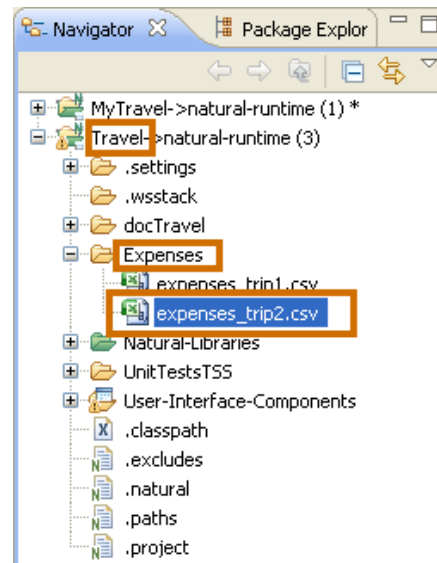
Navigator
Package Explor

MyTravel->natural-runtime (1) *
Travel->natural-runtime (3)
.settings
.wsstack
docTravel
Expenses
expenses_trip1.csv
expenses_trip2.csv
Natural-Libraries
UnitTestsTSS
User-Interface-Components
.classpath
.excludes
.natural
.paths
.project